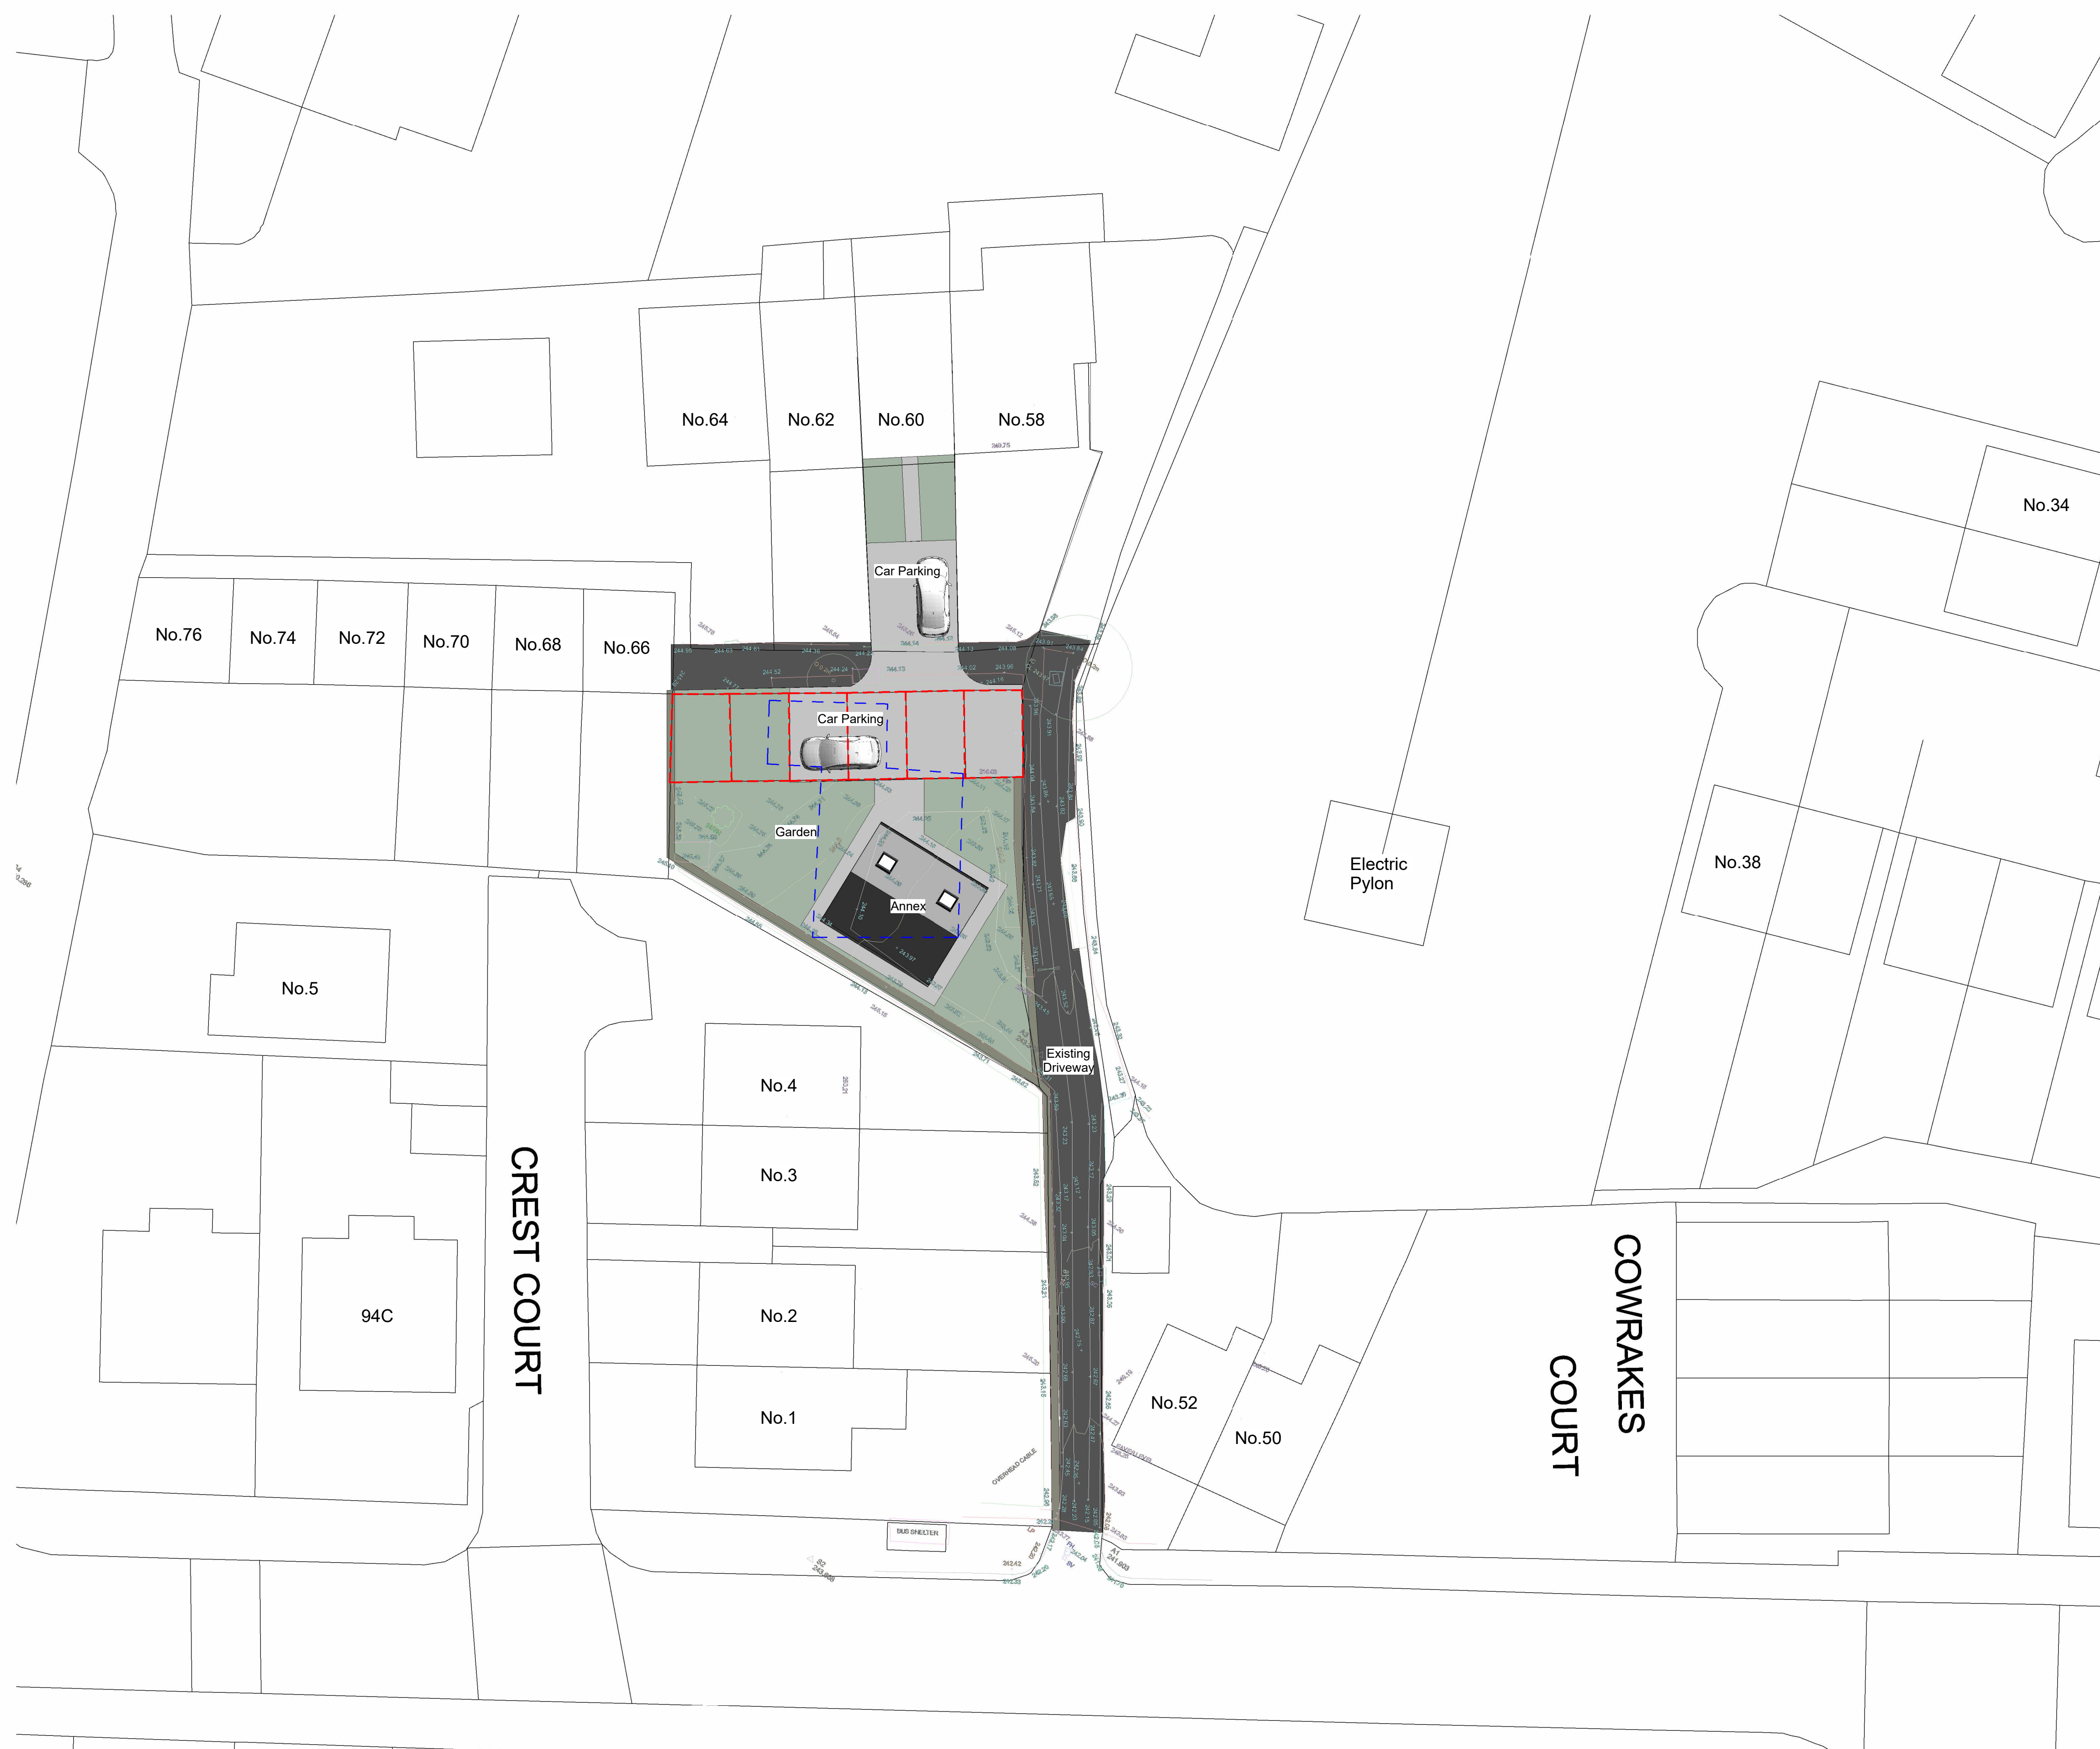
No.64
No.62
No.60
No.58
No.34
Car Parking
No.76
No.74
No.72
No.70
No.68
No.66
Car Parking
Garden
Annex
Electric Pylon
No.38
No.5
Existing Driveway
No.4
No.3
No.2
No.1
94C
CREST COURT
No.52
No.50
COWRAKES COURT
BUS SHELTER
OVERHEAD CABLE